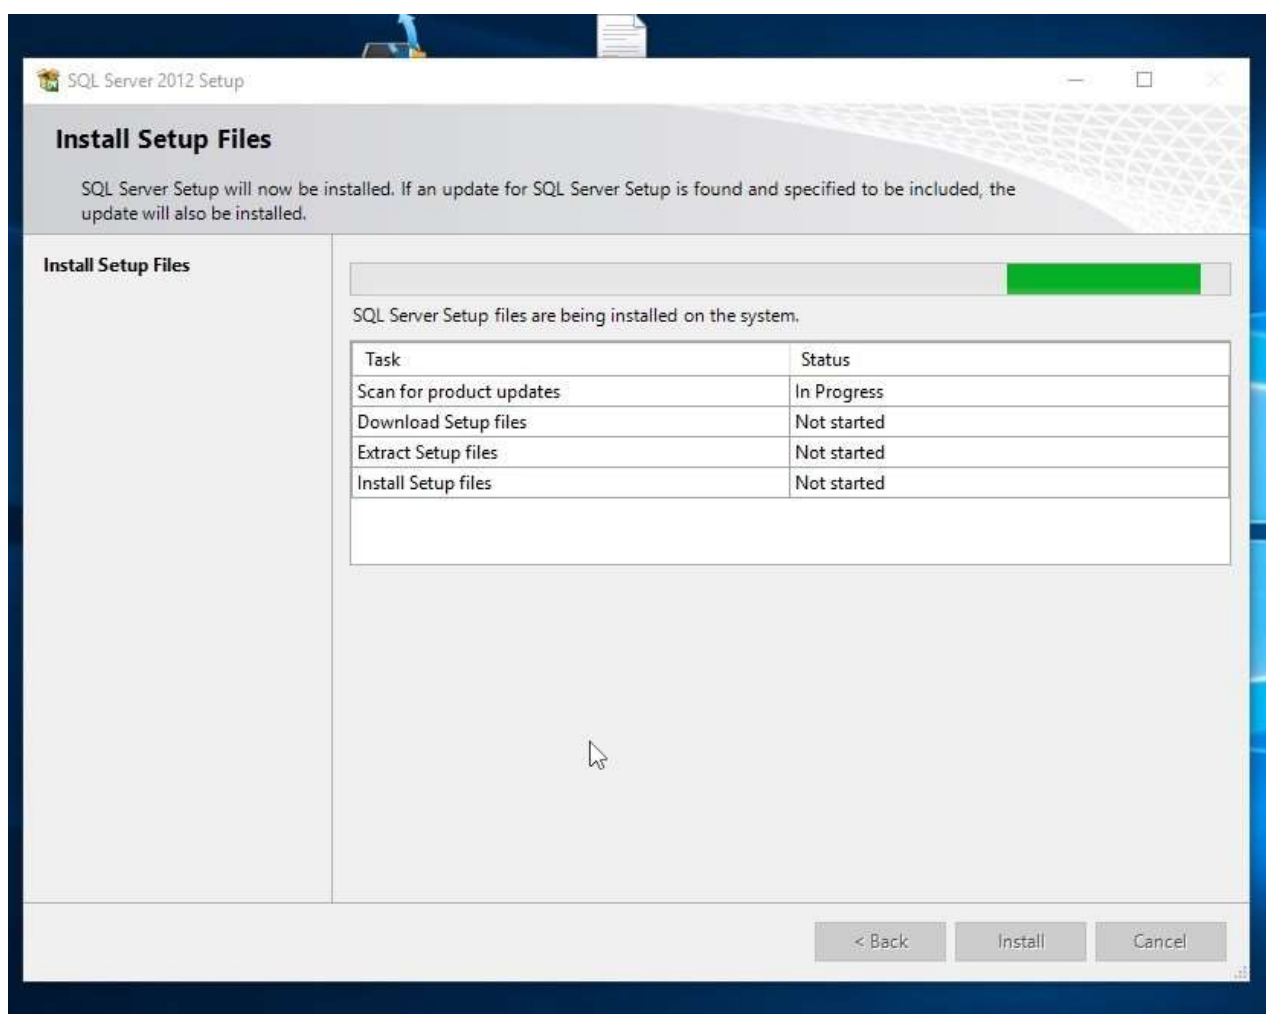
SQL Server 2012 Setup

Install Setup Files

SQL Server Setup will now be installed. If an update for SQL Server Setup is found and specified to be included, the update will also be installed.

Install Setup Files

SQL Server Setup files are being installed on the system.

| Task | Status |
|---|---|
| Scan for product updates | In Progress |
| Download Setup files | Not started |
| Extract Setup files | Not started |
| Install Setup files | Not started |

< Back
Install
Cancel